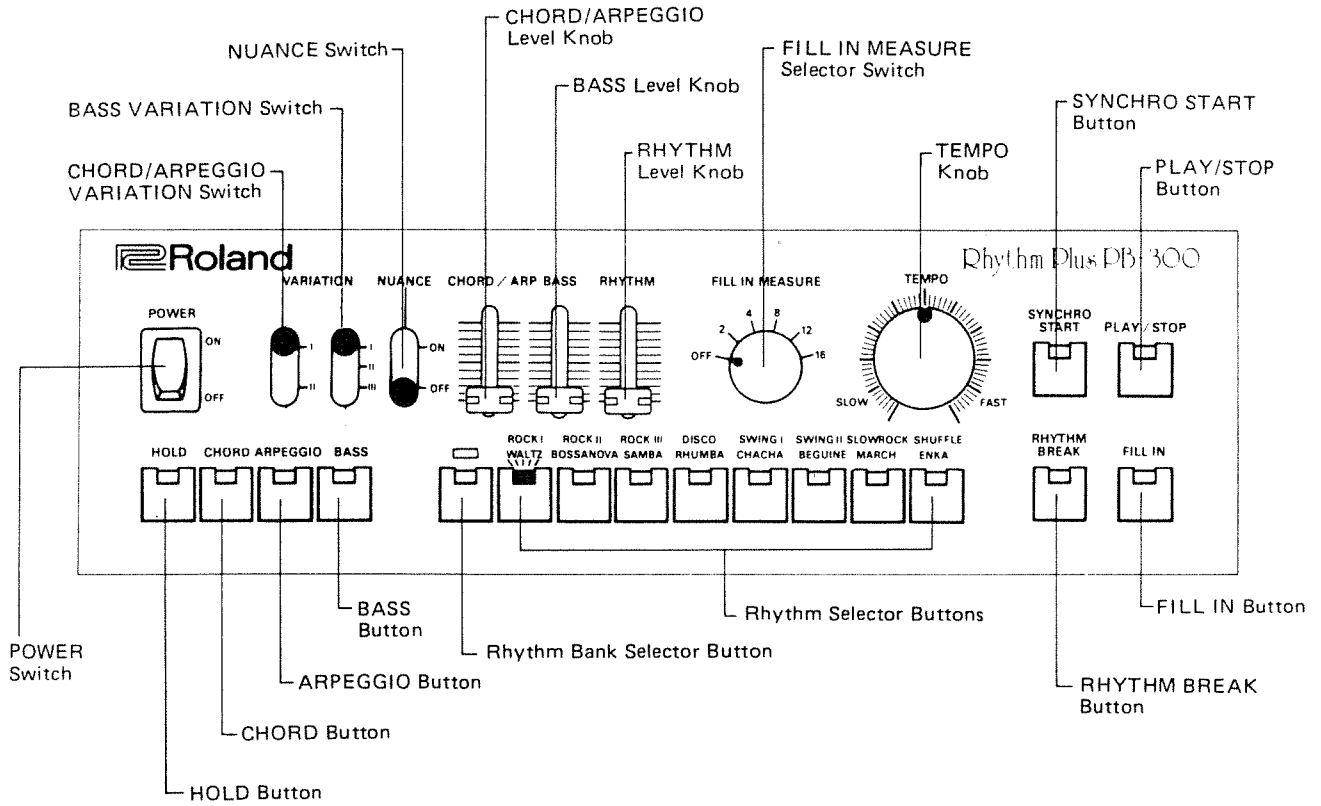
CHORD/ARPEGGIO Level Knob

NUANCE Switch

BASS Level Knob

FILL IN MEASURE Selector Switch

BASS VARIATION Switch

SYNCHRO START Button

RHYTHM Level Knob

CHORD/ARPEGGIO VARIATION Switch

TEMPO Knob

PLAY/STOP Button

Roland

Rhythm Plus PB-300

POWER

ON

OFF

VARIATION

I

II

I

II

III

NUANCE

ON

OFF

CHORD / ARP BASS RHYTHM

FILL IN MEASURE

OFF

2

4

8

12

16

TEMPO

SLOW

FAST

SYNCHRO START

PLAY / STOP

HOLD CHORD ARPEGGIO BASS

ROCK I WALTZ

ROCK II BOSSANOVA

ROCK III SAMBA

DISCO RHUMBA

SWING I CHACHA

SWING II BEGUINE

SLOWROCK MARCH

SHUFFLE ENKA

RHYTHM BREAK

FILL IN

BASS Button

Rhythm Selector Buttons

FILL IN Button

POWER Switch

Rhythm Bank Selector Button

ARPEGGIO Button

RHYTHM BREAK Button

CHORD Button

HOLD Button